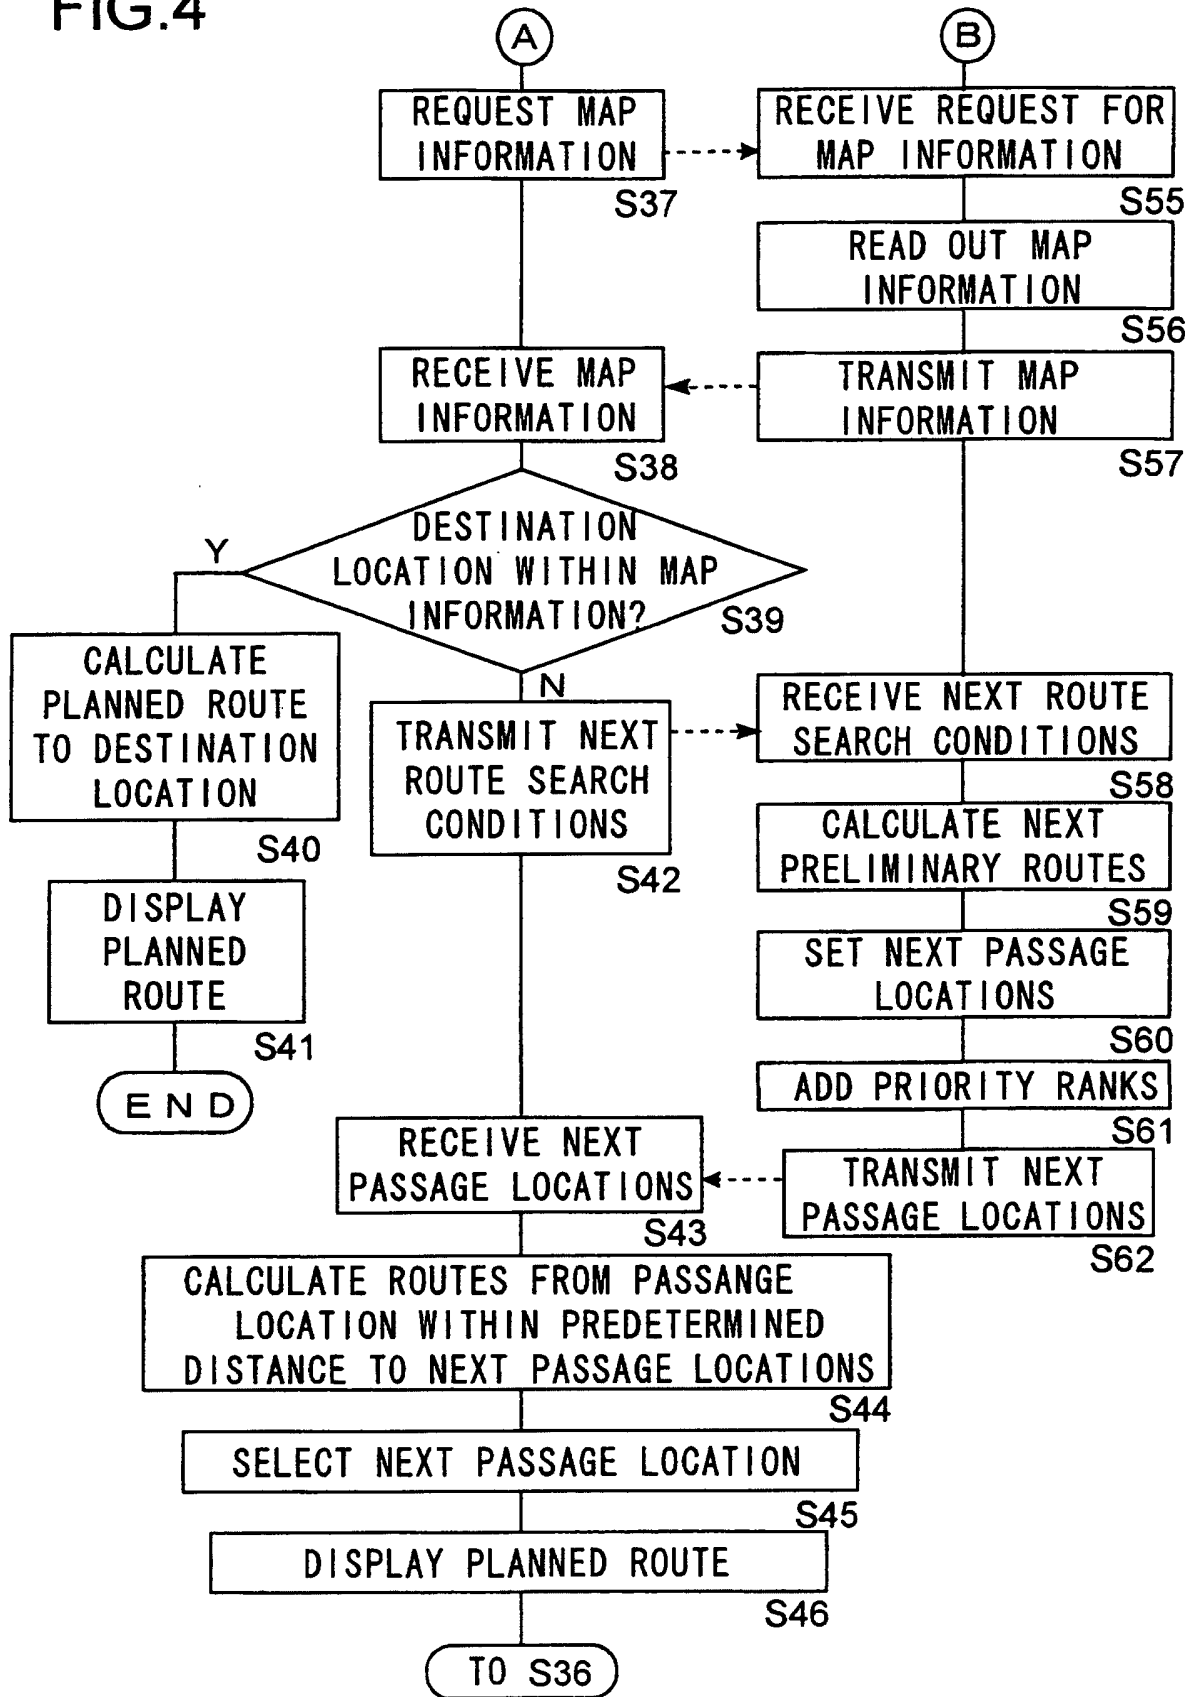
FIG.4

A

B

REQUEST MAP INFORMATION

S37

RECEIVE REQUEST FOR MAP INFORMATION

S55

READ OUT MAP INFORMATION

S56

RECEIVE MAP INFORMATION

S38

TRANSMIT MAP INFORMATION

S57

DESTINATION LOCATION WITHIN MAP INFORMATION?

S39

Y

N

CALCULATE PLANNED ROUTE TO DESTINATION LOCATION

S40

DISPLAY PLANNED ROUTE

S41

END

TRANSMIT NEXT ROUTE SEARCH CONDITIONS

S42

RECEIVE NEXT ROUTE SEARCH CONDITIONS

S58

CALCULATE NEXT PRELIMINARY ROUTES

S59

SET NEXT PASSAGE LOCATIONS

S60

ADD PRIORITY RANKS

S61

RECEIVE NEXT PASSAGE LOCATIONS

S43

TRANSMIT NEXT PASSAGE LOCATIONS

S62

CALCULATE ROUTES FROM PASSANGE LOCATION WITHIN PREDETERMINED DISTANCE TO NEXT PASSAGE LOCATIONS

S44

SELECT NEXT PASSAGE LOCATION

S45

DISPLAY PLANNED ROUTE

S46

TO S36